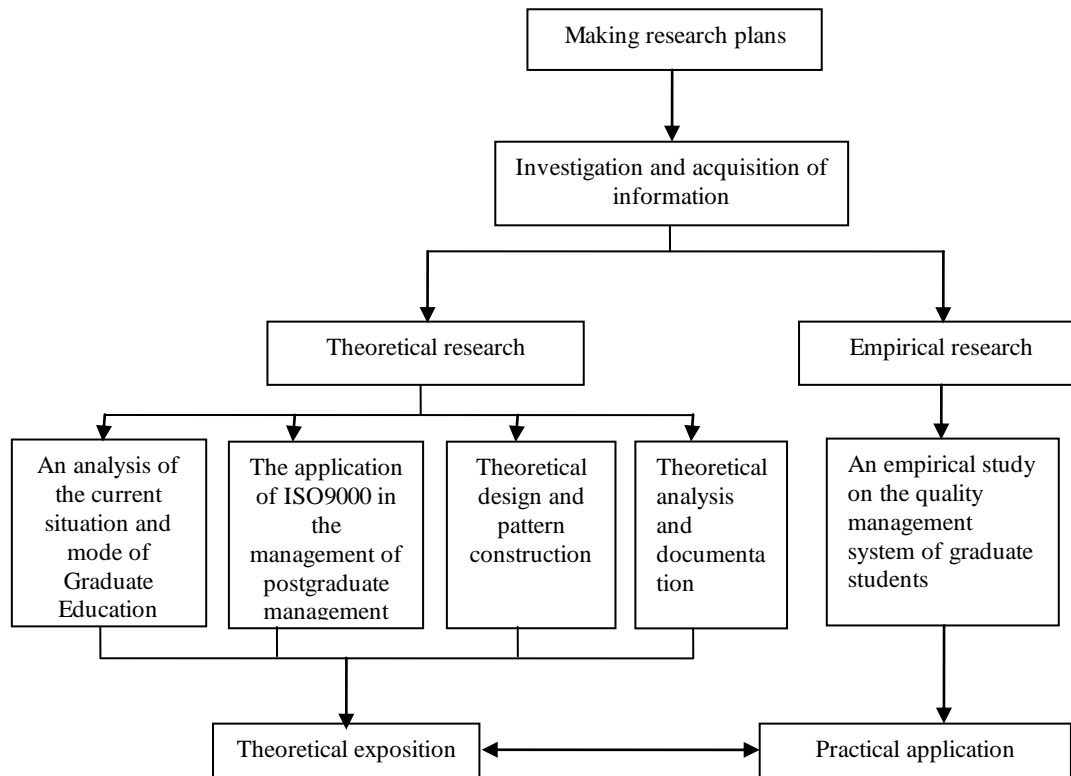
Making research plans

Investigation and acquisition of information

Theoretical research

Empirical research

An analysis of the current situation and mode of Graduate Education

The application of ISO9000 in the management of postgraduate management

Theoretical design and pattern construction

Theoretical analysis and documentation

An empirical study on the quality management system of graduate students

Theoretical exposition

Practical application